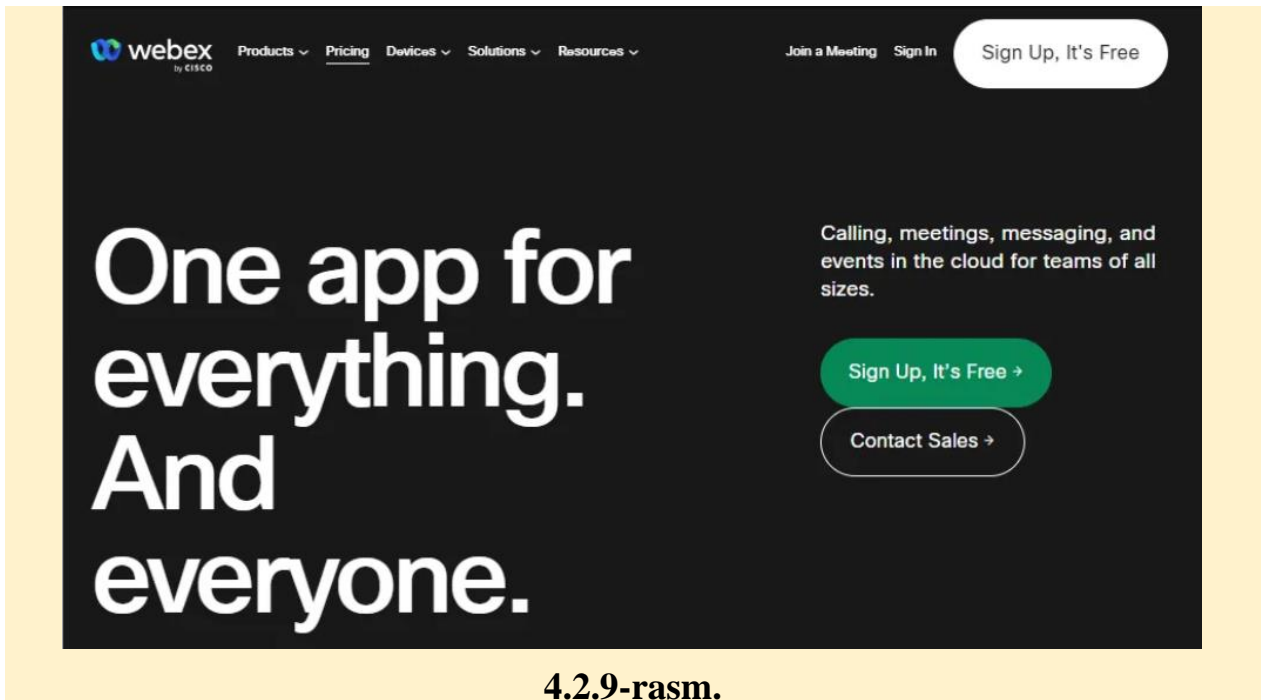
webex by CISCO Products Pricing Devices Solutions Resources Join a Meeting Sign In Sign Up, It's Free

One app for everything. And everyone.

Calling, meetings, messaging, and events in the cloud for teams of all sizes.

Sign Up, It's Free →

Contact Sales →

4.2.9-rasm.